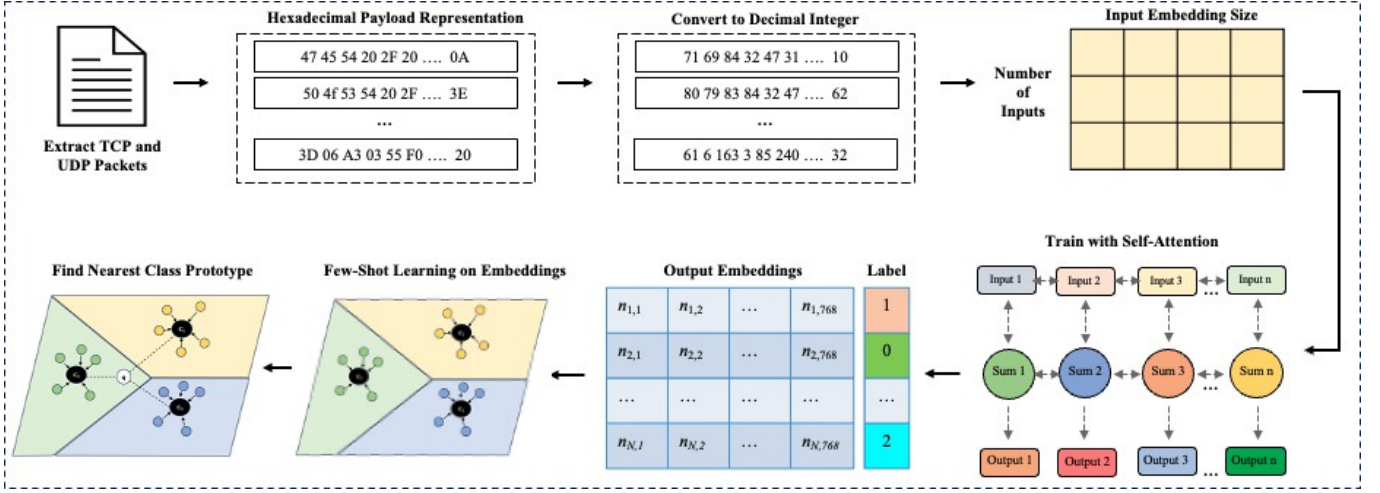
Extract TCP and UDP Packets

Hexadecimal Payload Representation

47 45 54 20 2F 20 …. 0A

50 4f 53 54 20 2F …. 3E

…

3D 06 A3 03 55 F0 …. 20

Convert to Decimal Integer

71 69 84 32 47 31 …. 10

80 79 83 84 32 47 …. 62

…

61 6 163 3 85 240 …. 32

Number of Inputs

Input Embedding Size

Train with Self-Attention

Input 1

Input 2

Input 3

…

Input n

Sum 1

Sum 2

Sum 3

…

Sum n

Output 1

Output 2

Output 3

…

Output n

Label

1

0

…

2

Output Embeddings

| $n_{1,1}$ | $n_{1,2}$ | … | $n_{1,768}$ |
|---|---|---|---|
| $n_{2,1}$ | $n_{2,2}$ | … | $n_{2,768}$ |
| … | … | … | … |
| $n_{N,1}$ | $n_{N,2}$ | … | $n_{N,768}$ |

Few-Shot Learning on Embeddings

Find Nearest Class Prototype